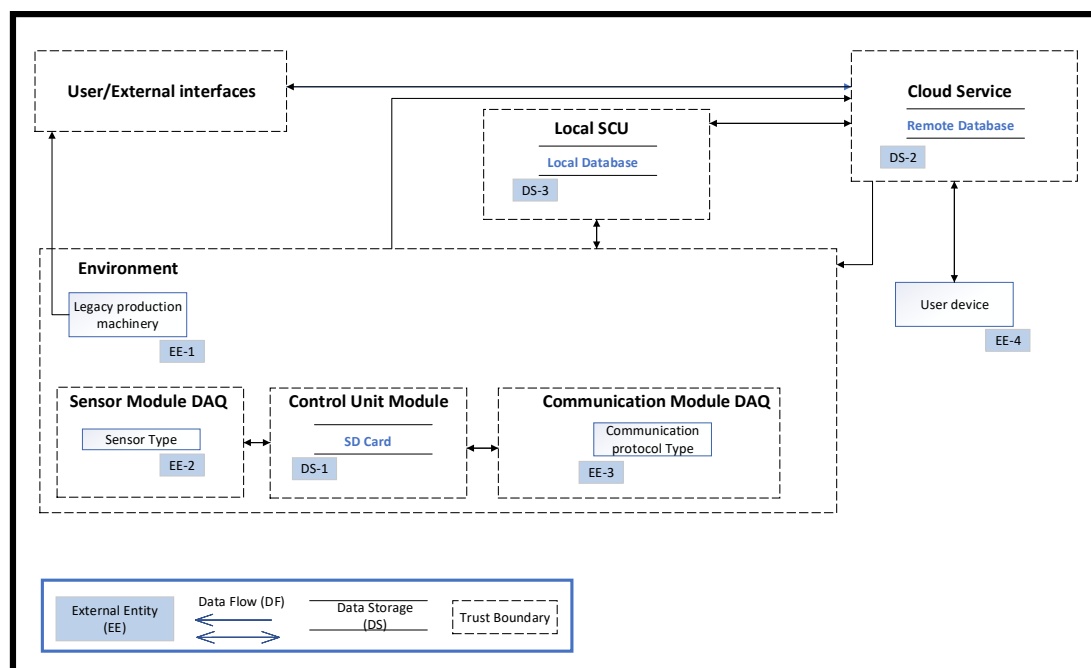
User/External interfaces

Cloud Service

Remote Database

DS-2

Local SCU

Local Database

DS-3

Environment

Legacy production machinery

EE-1

User device

EE-4

Sensor Module DAQ

Sensor Type

EE-2

Control Unit Module

SD Card

DS-1

Communication Module DAQ

Communication protocol Type

EE-3

External Entity (EE)

Data Flow (DF)

Data Storage (DS)

Trust Boundary